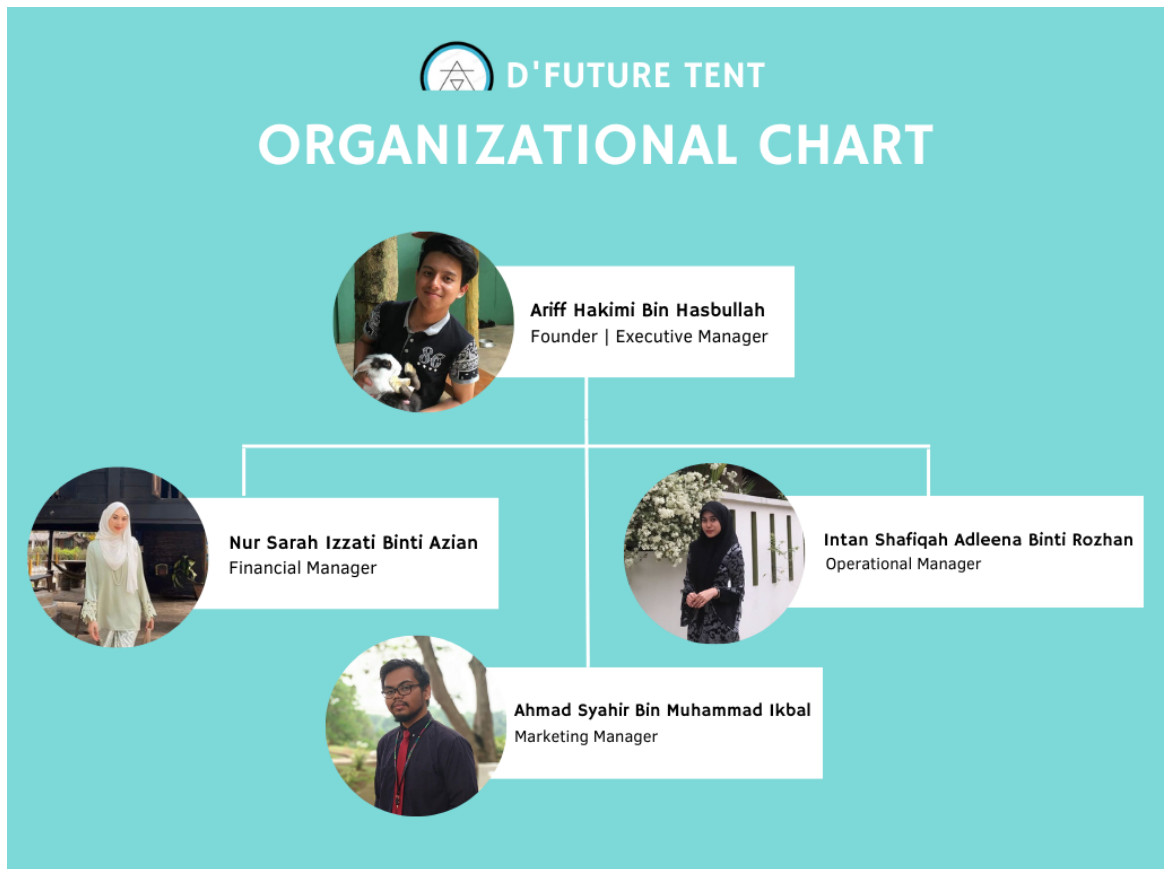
D'FUTURE TENT

ORGANIZATIONAL CHART

Ariff Hakimi Bin Hasbullah
Founder | Executive Manager

Nur Sarah Izzati Binti Azian
Financial Manager

Intan Shafiqah Adleena Binti Rozhan
Operational Manager

Ahmad Syahir Bin Muhammad Ikbal
Marketing Manager